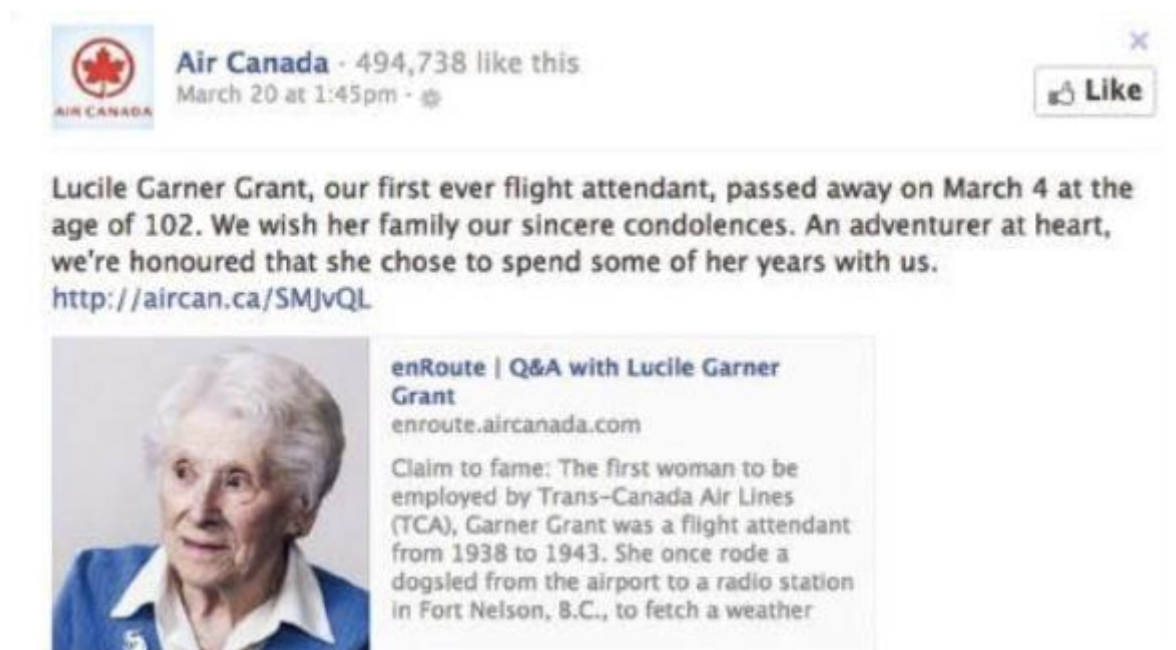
AIR CANADA

Air Canada · 494,738 like this
March 20 at 1:45pm ·

×

Like

Lucile Garner Grant, our first ever flight attendant, passed away on March 4 at the age of 102. We wish her family our sincere condolences. An adventurer at heart, we're honoured that she chose to spend some of her years with us. http://aircan.ca/SMJvQL

enRoute | Q&A with Lucile Garner Grant
enroute.aircanada.com

Claim to fame: The first woman to be employed by Trans-Canada Air Lines (TCA), Garner Grant was a flight attendant from 1938 to 1943. She once rode a dogsled from the airport to a radio station in Fort Nelson, B.C., to fetch a weather